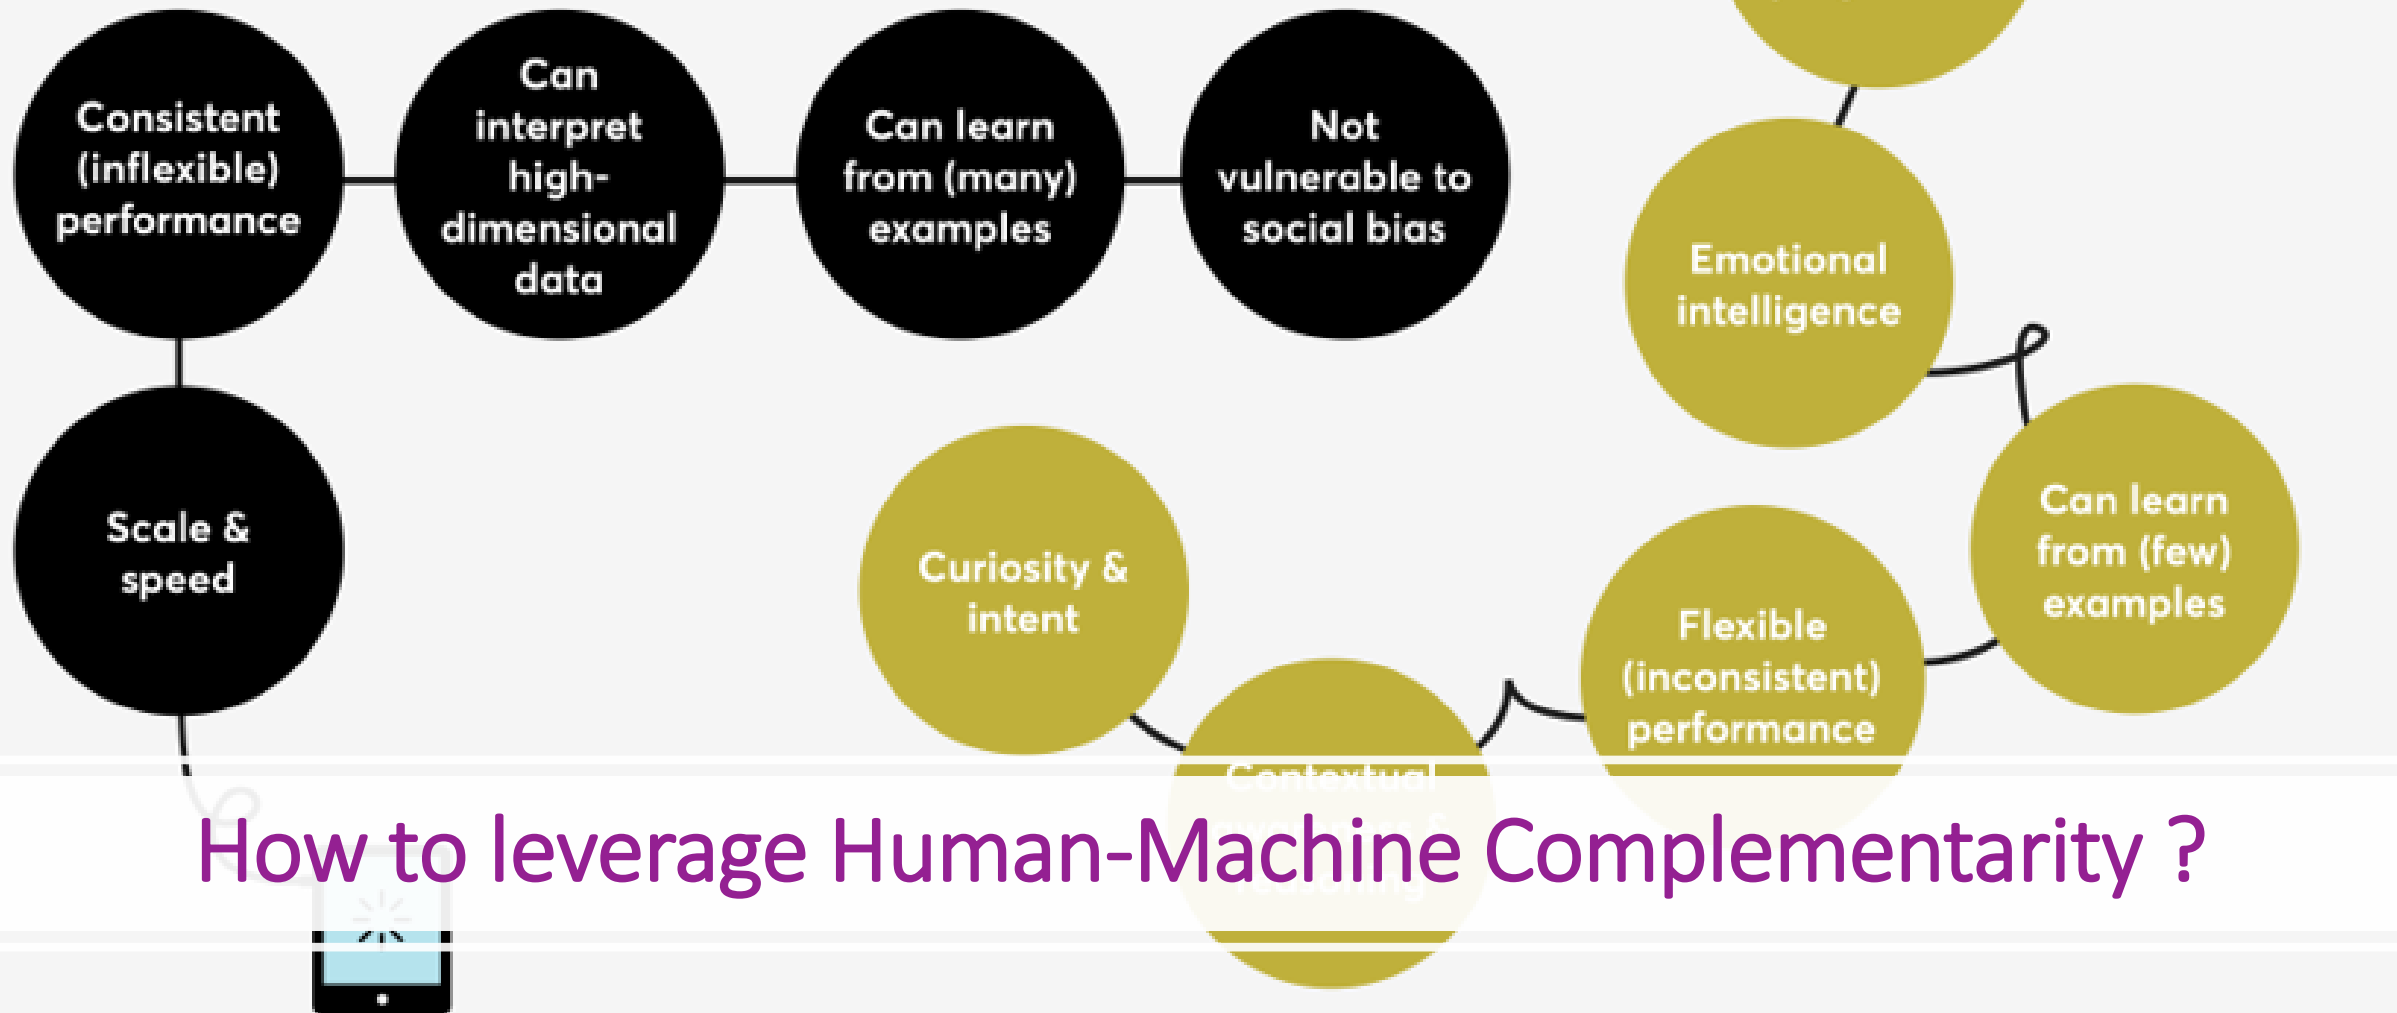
Consistent (inflexible) performance

Can interpret high-dimensional data

Can learn from (many) examples

Not vulnerable to social bias

Scale & speed

Emotional intelligence

Can learn from (few) examples

Flexible (inconsistent) performance

Curiosity & intent

Contextual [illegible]

How to leverage Human-Machine Complementarity ?